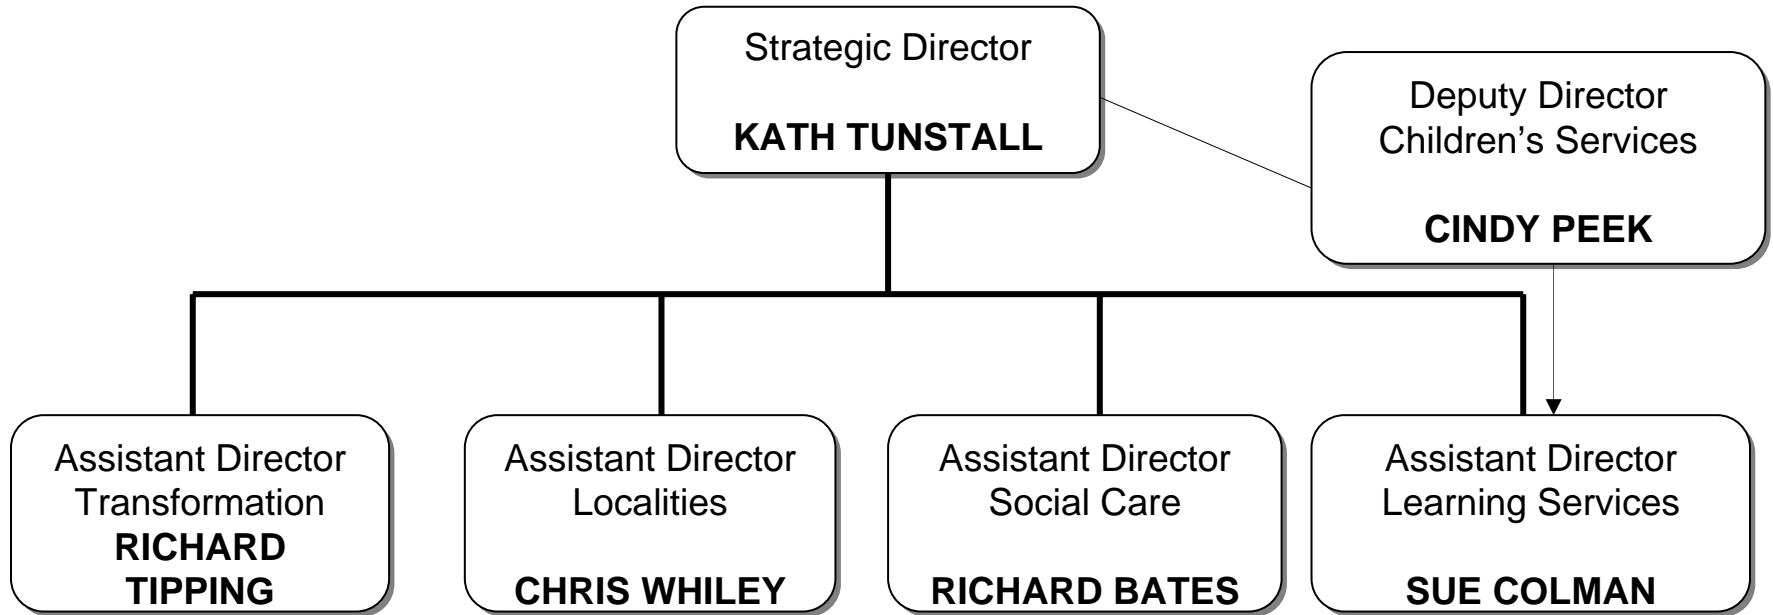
Strategic Director

**KATH TUNSTALL**

Deputy Director
Children's Services

**CINDY PEEK**

Assistant Director
Transformation
**RICHARD TIPPING**

Assistant Director
Localities

**CHRIS WHILEY**

Assistant Director
Social Care

**RICHARD BATES**

Assistant Director
Learning Services

**SUE COLMAN**